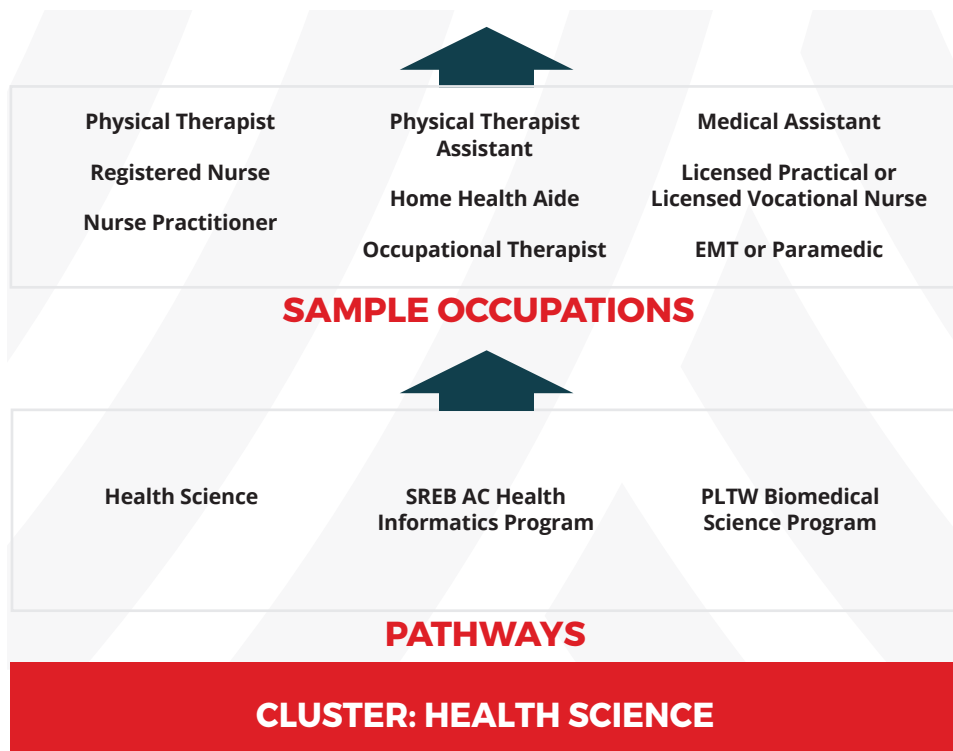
Physical Therapist

Registered Nurse

Nurse Practitioner

Physical Therapist Assistant

Home Health Aide

Occupational Therapist

Medical Assistant

Licensed Practical or Licensed Vocational Nurse

EMT or Paramedic

SAMPLE OCCUPATIONS

Health Science

SREB AC Health Informatics Program

PLTW Biomedical Science Program

PATHWAYS

CLUSTER: HEALTH SCIENCE